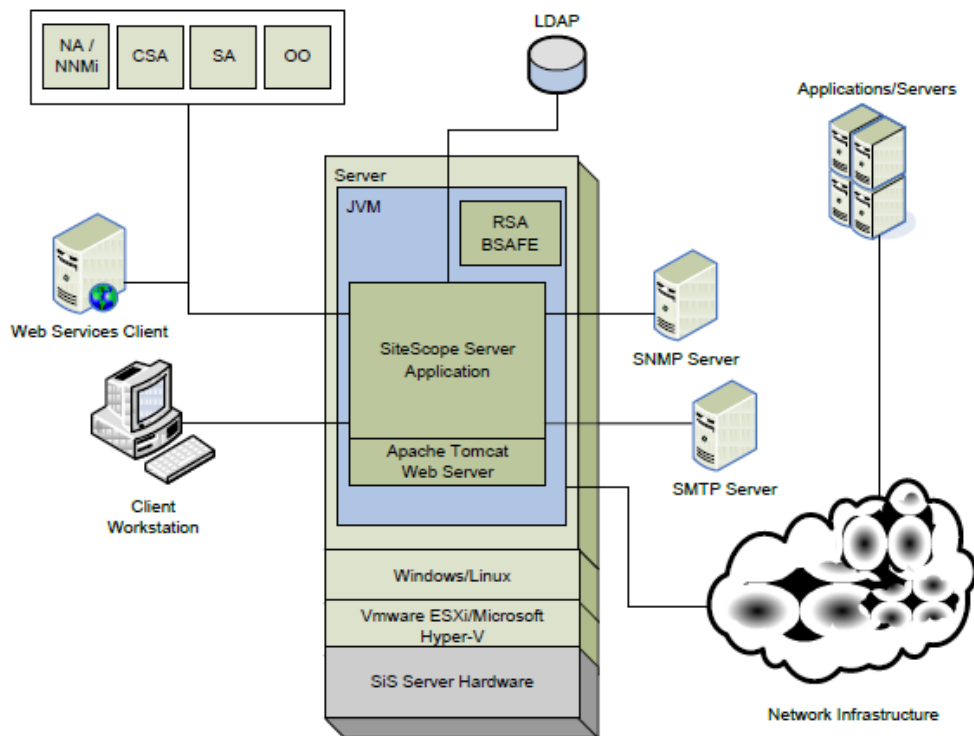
NA / NNMi

CSA

SA

OO

LDAP

Applications/Servers

Server

JVM

RSA BSAFE

Web Services Client

SiteScope Server Application

SNMP Server

Apache Tomcat Web Server

SMTP Server

Client Workstation

Windows/Linux

Vmware ESXi/Microsoft Hyper-V

SiS Server Hardware

Network Infrastructure